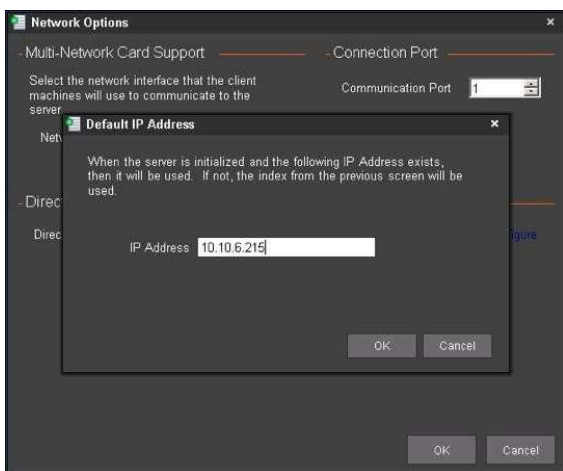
Network Options
×
Multi-Network Card Support
Select the network interface that the client machines will use to communicate to the server.
Netw
Connection Port
Communication Port 1
Direc
Direc
figure
Default IP Address
×
When the server is initialized and the following IP Address exists, then it will be used. If not, the index from the previous screen will be used.
IP Address 10.10.6.215
OK
Cancel
OK
Cancel